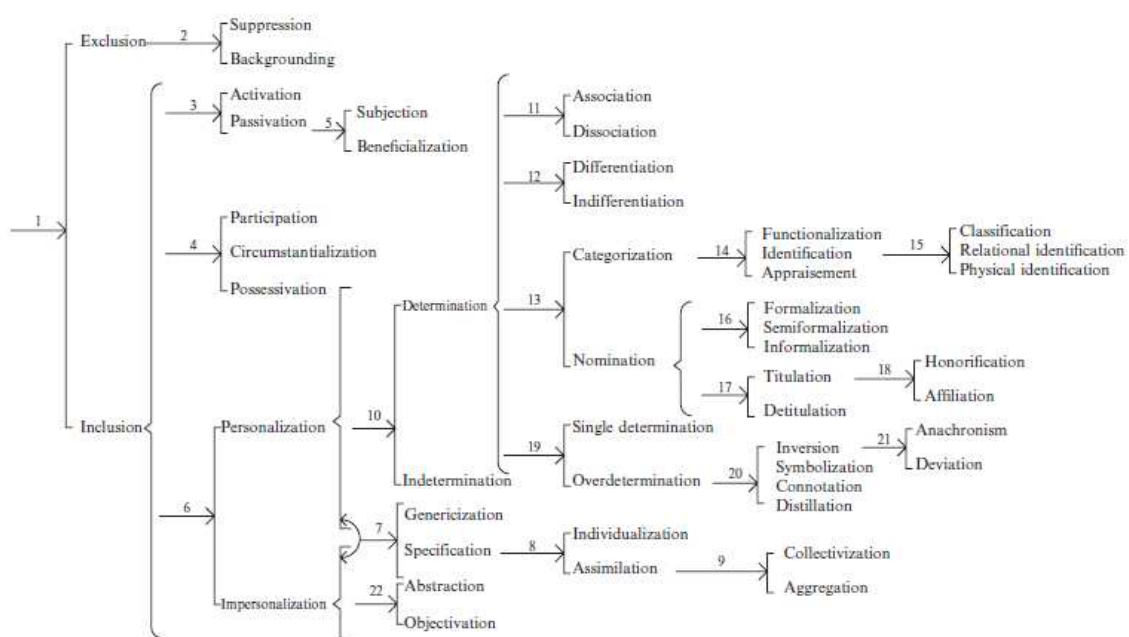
1
Exclusion
2
Suppression
Backgrounding
Inclusion
3
Activation
Passivation
5
Subjection
Beneficialization
4
Participation
Circumstantialization
Possessivation
6
Personalization
Impersonalization
10
Determination
Indetermination
11
Association
Dissociation
12
Differentiation
Indifferentiation
13
Categorization
14
Functionalization
Identification
Appraisement
15
Classification
Relational identification
Physical identification
Nomination
16
Formalization
Semiformalization
Informalization
17
Titulation
Detitulation
18
Honorification
Affiliation
19
Single determination
Overdetermination
20
Inversion
Symbolization
Connotation
Distillation
21
Anachronism
Deviation
7
Genericization
Specification
8
Individualization
Assimilation
9
Collectivization
Aggregation
22
Abstraction
Objectivation